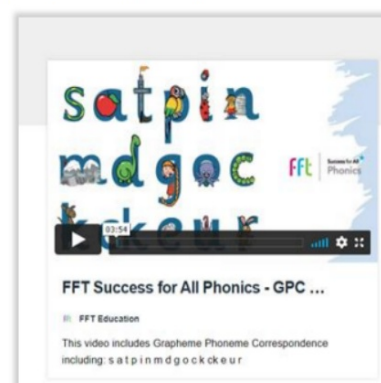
satpin
mdgoc
ckeur

FFT | Success for All Phonics

03:54

FFT Success for All Phonics - GPC ...

FFT Education

This video includes Grapheme Phoneme Correspondence including: s a t p i n m d g o c k ck e u r